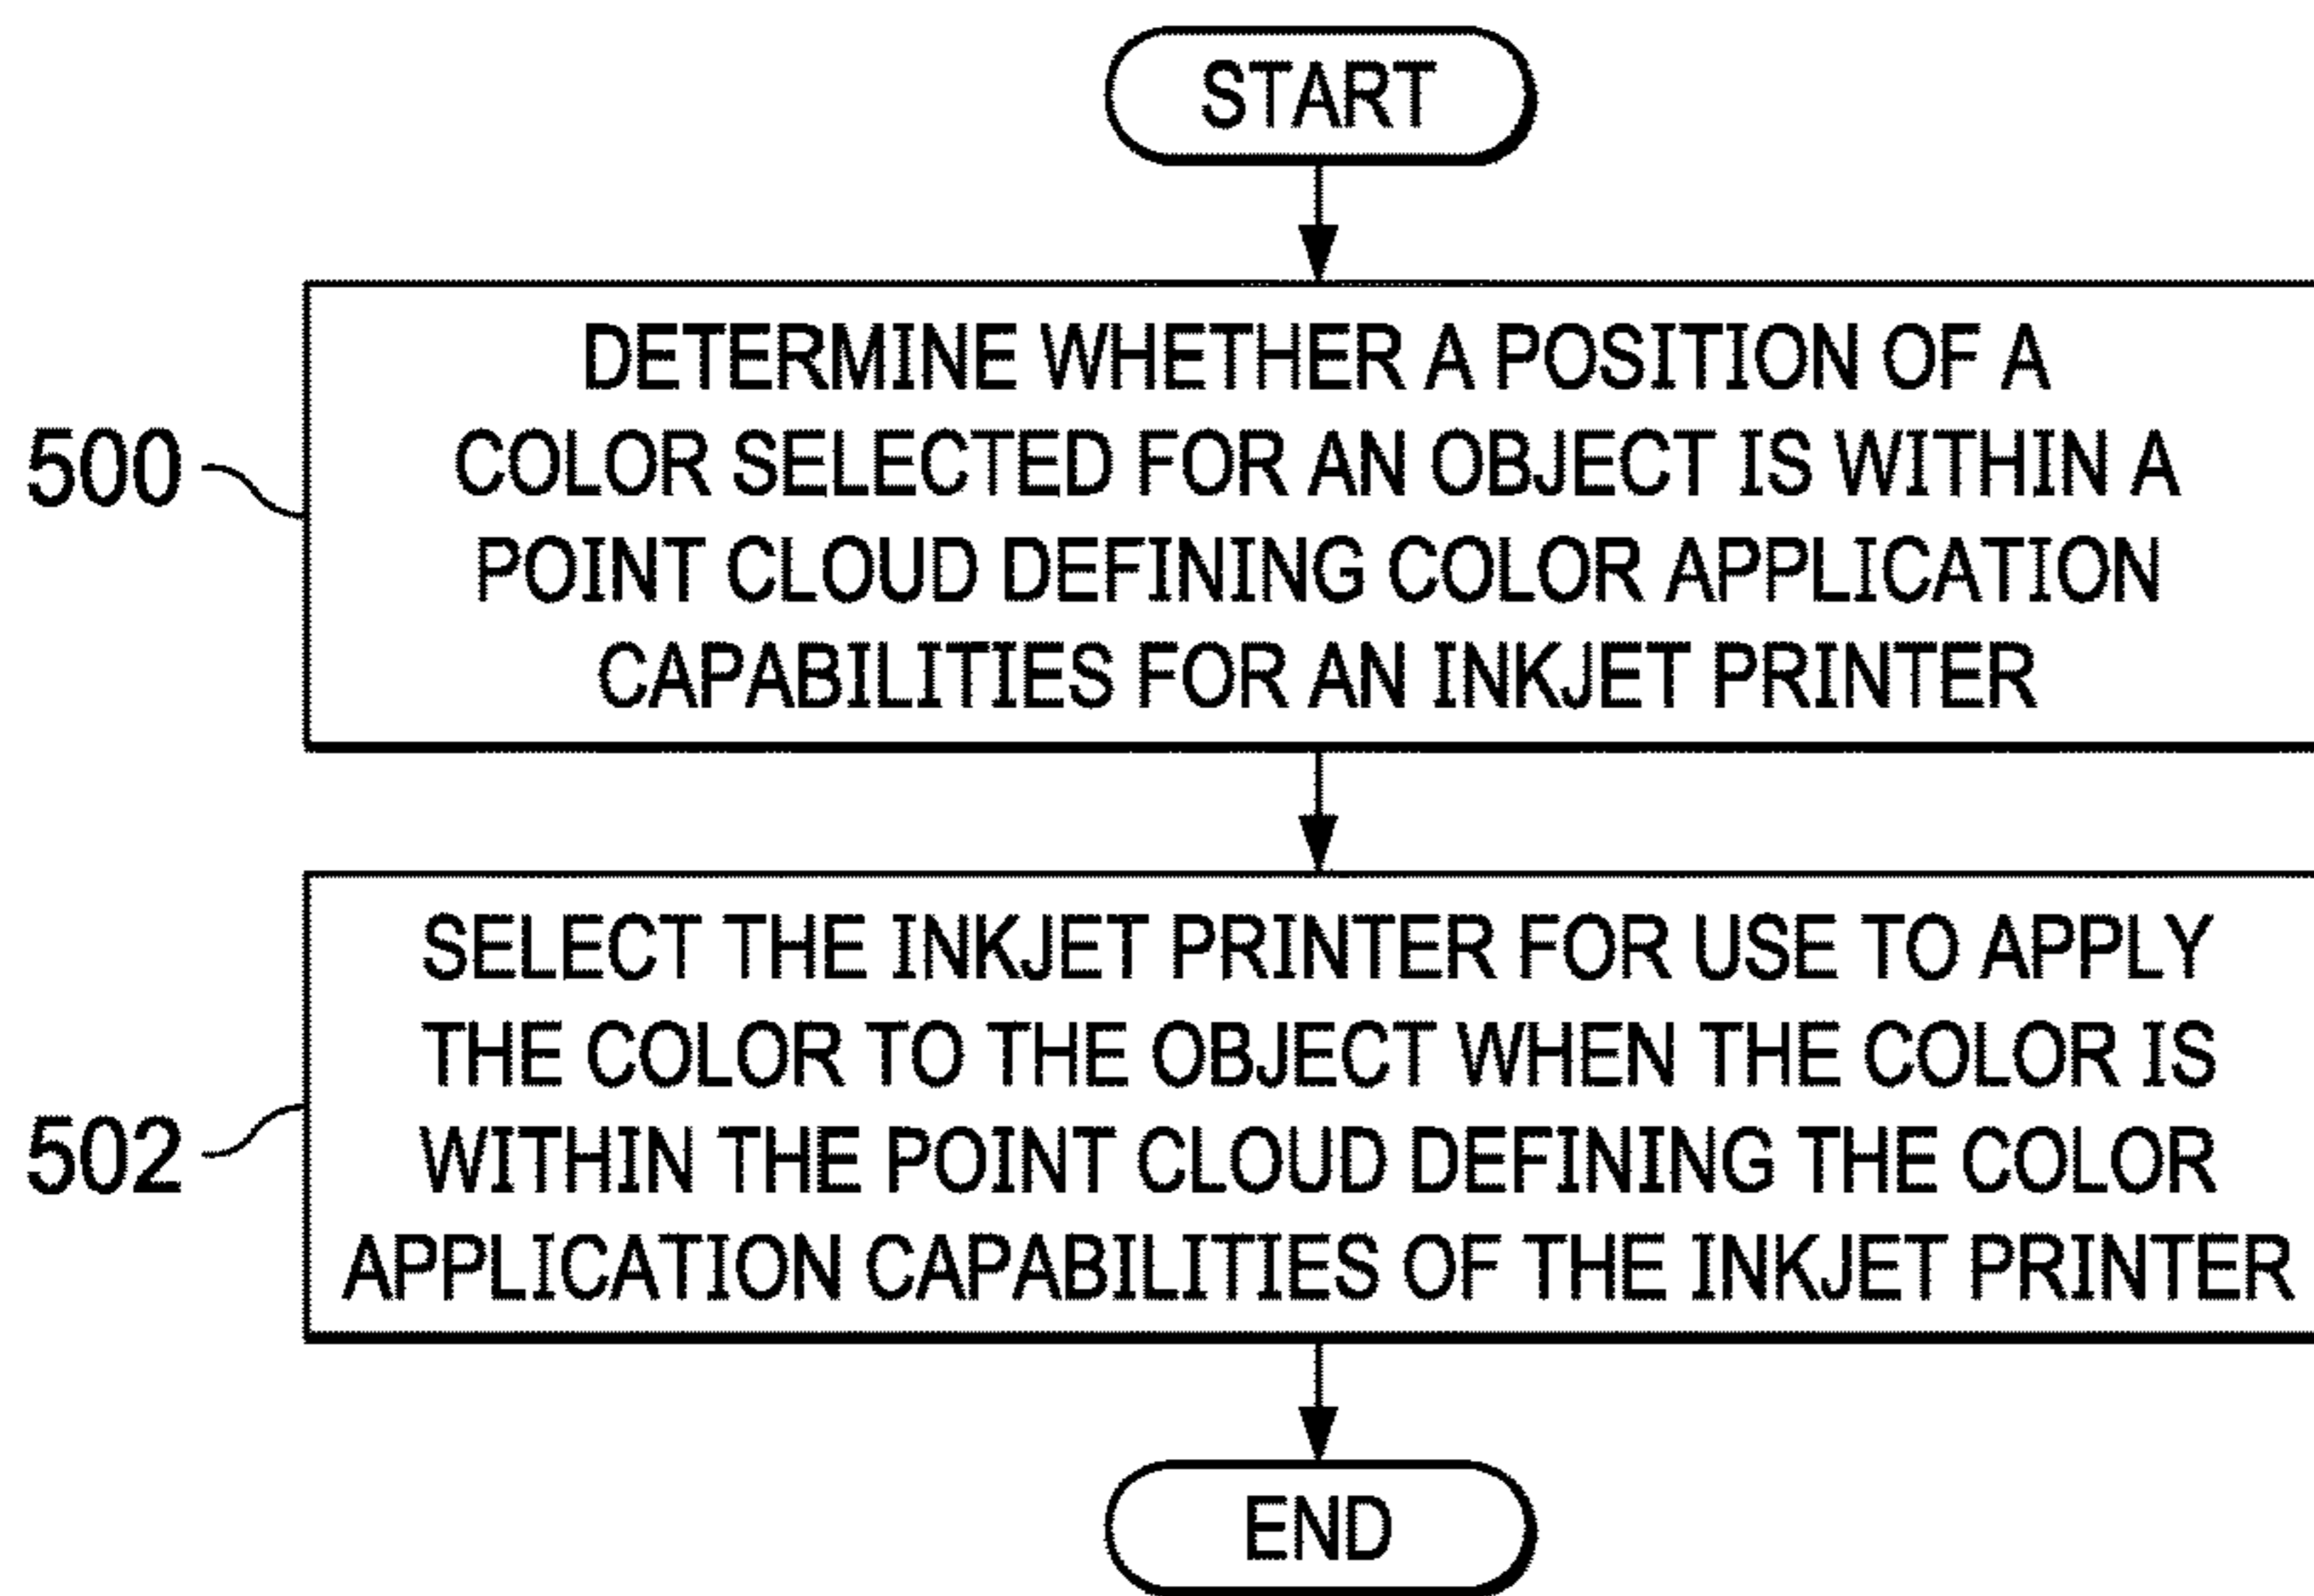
START

500

DETERMINE WHETHER A POSITION OF A COLOR SELECTED FOR AN OBJECT IS WITHIN A POINT CLOUD DEFINING COLOR APPLICATION CAPABILITIES FOR AN INKJET PRINTER

502

SELECT THE INKJET PRINTER FOR USE TO APPLY THE COLOR TO THE OBJECT WHEN THE COLOR IS WITHIN THE POINT CLOUD DEFINING THE COLOR APPLICATION CAPABILITIES OF THE INKJET PRINTER

END